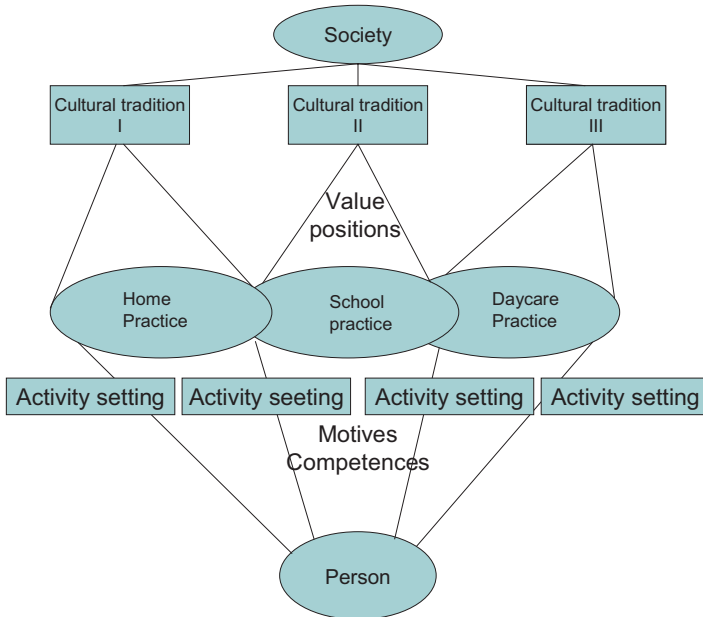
Society

Cultural tradition I

Cultural tradition II

Cultural tradition III

Value positions

Home Practice

School practice

Daycare Practice

Activity setting

Activity seeting

Activity setting

Activity setting

Motives Competences

Person